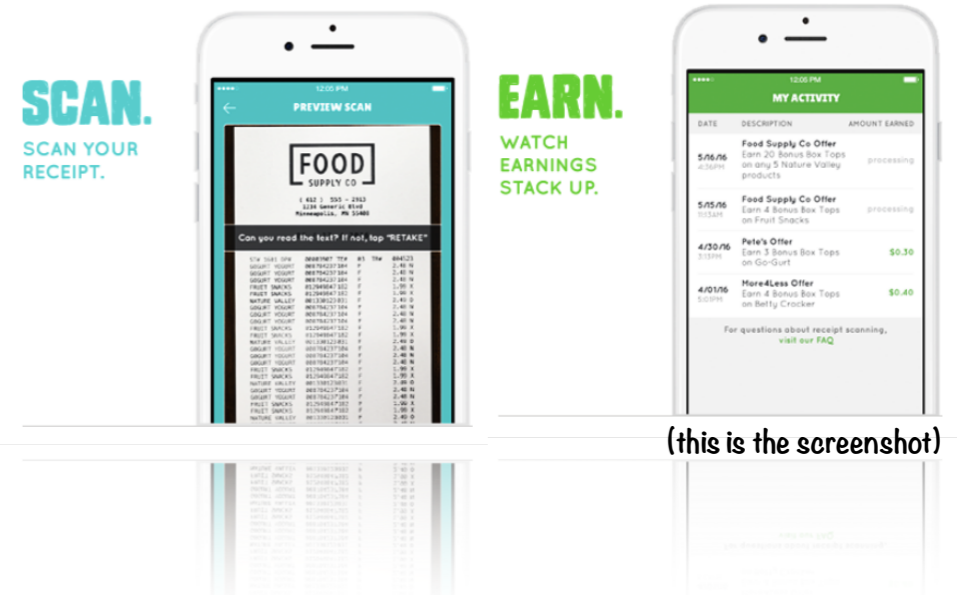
SCAN.

SCAN YOUR RECEIPT.

12:05 PM

PREVIEW SCAN

FOOD
SUPPLY CO

( 612 ) 555 - 2913
1234 Generic Blvd
Minneapolis, MN 55408

Can you read the text? If not, tap "RETAKE"

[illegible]

EARN.

WATCH EARNINGS STACK UP.

12:05 PM

MY ACTIVITY

| DATE | DESCRIPTION | AMOUNT EARNED |
|---|---|---|
| 5/16/16 4:36PM | Food Supply Co Offer Earn 20 Bonus Box Tops on any 5 Nature Valley products | processing |
| 5/15/16 11:13AM | Food Supply Co Offer Earn 4 Bonus Box Tops on Fruit Snacks | processing |
| 4/30/16 3:13PM | Pete's Offer Earn 3 Bonus Box Tops on Go-Gurt | $0.30 |
| 4/01/16 5:01PM | More4Less Offer Earn 4 Bonus Box Tops on Betty Crocker | $0.40 |

For questions about receipt scanning, visit our FAQ

(this is the screenshot)